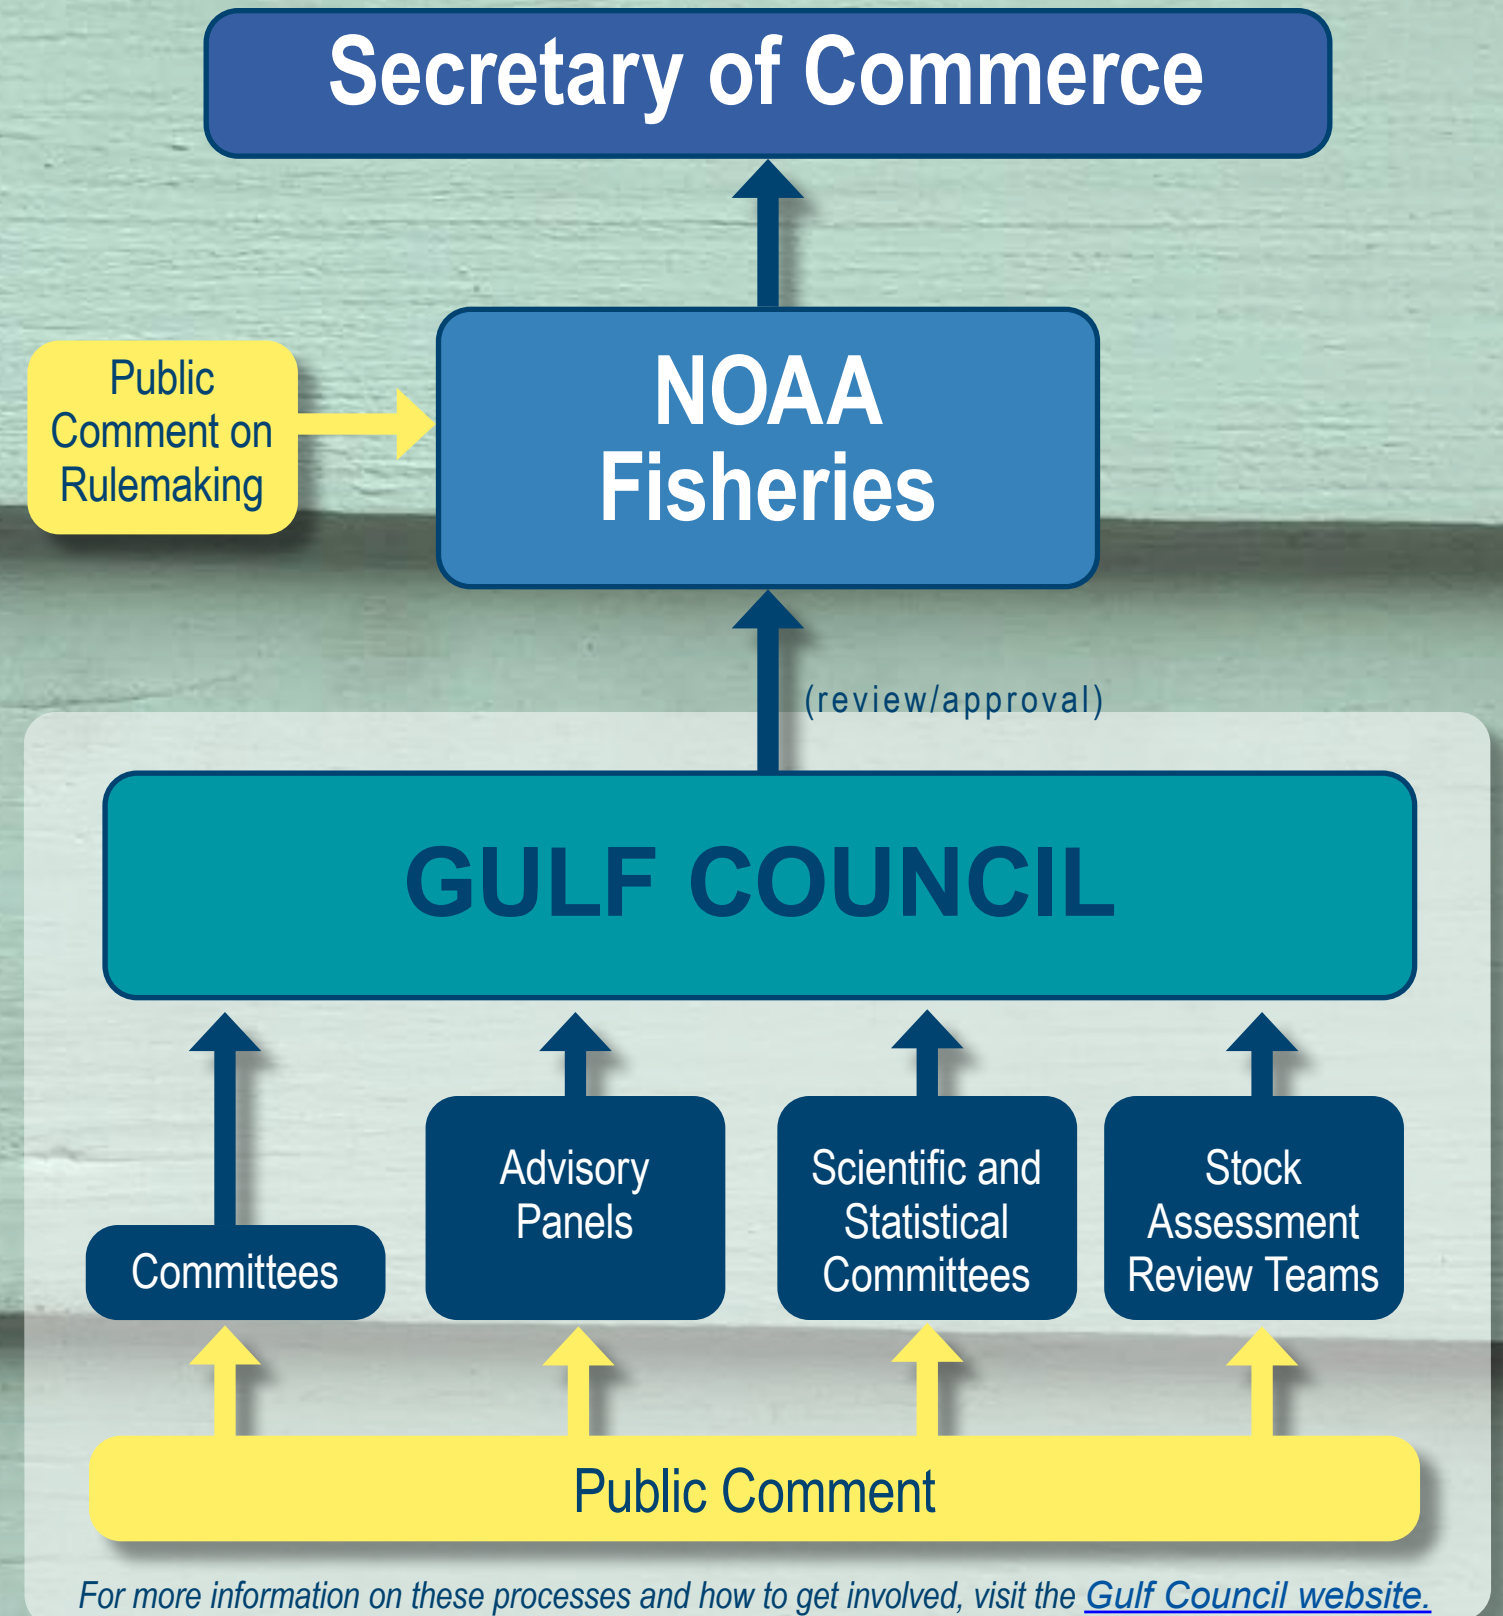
Secretary of Commerce

Public Comment on Rulemaking

NOAA Fisheries

(review/approval)

GULF COUNCIL

Committees

Advisory Panels

Scientific and Statistical Committees

Stock Assessment Review Teams

Public Comment

For more information on these processes and how to get involved, visit the Gulf Council website.